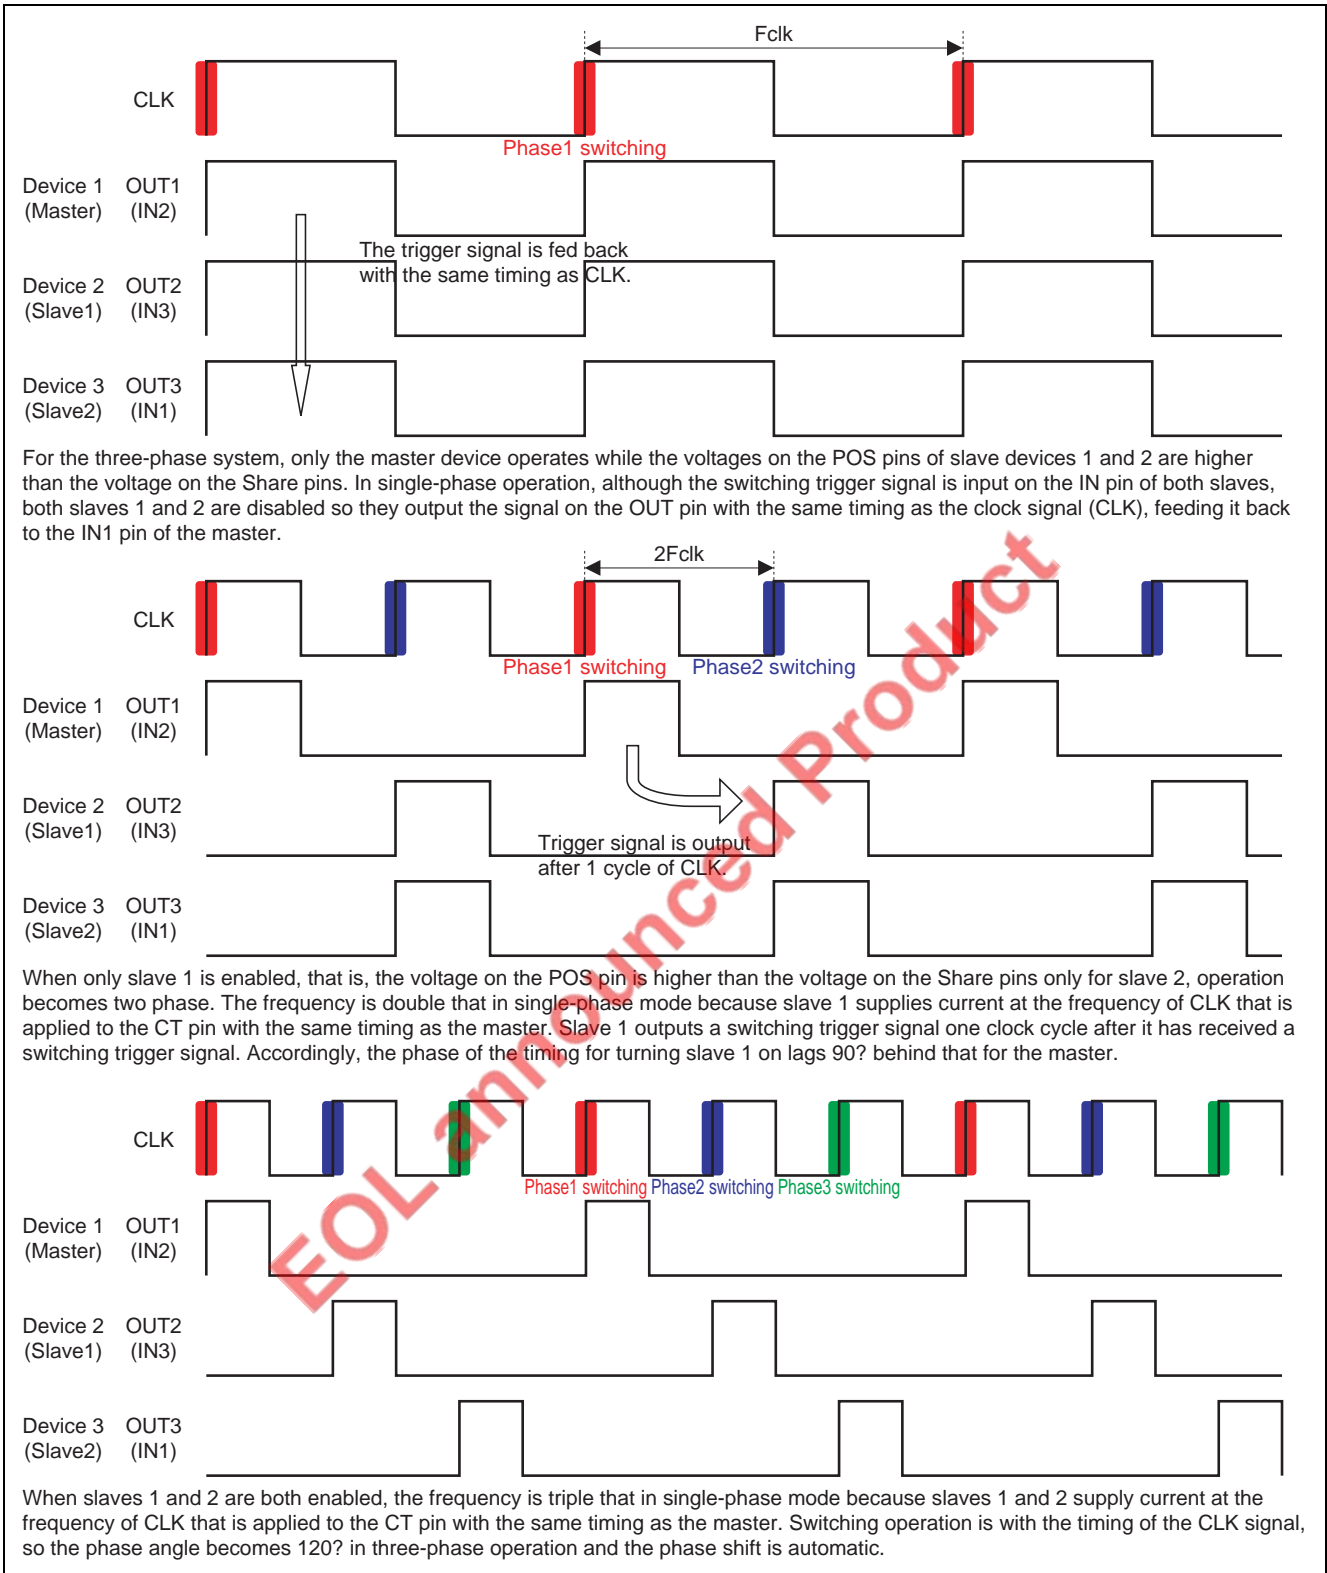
Fclk

CLK

Phase1 switching

Device 1 (Master) OUT1 (IN2)

The trigger signal is fed back with the same timing as CLK.

Device 2 (Slave1) OUT2 (IN3)

Device 3 (Slave2) OUT3 (IN1)

For the three-phase system, only the master device operates while the voltages on the POS pins of slave devices 1 and 2 are higher than the voltage on the Share pins. In single-phase operation, although the switching trigger signal is input on the IN pin of both slaves, both slaves 1 and 2 are disabled so they output the signal on the OUT pin with the same timing as the clock signal (CLK), feeding it back to the IN1 pin of the master.

2Fclk

CLK

Phase1 switching Phase2 switching

Device 1 (Master) OUT1 (IN2)

Device 2 (Slave1) OUT2 (IN3)

Trigger signal is output after 1 cycle of CLK.

Device 3 (Slave2) OUT3 (IN1)

When only slave 1 is enabled, that is, the voltage on the POS pin is higher than the voltage on the Share pins only for slave 2, operation becomes two phase. The frequency is double that in single-phase mode because slave 1 supplies current at the frequency of CLK that is applied to the CT pin with the same timing as the master. Slave 1 outputs a switching trigger signal one clock cycle after it has received a switching trigger signal. Accordingly, the phase of the timing for turning slave 1 on lags 90? behind that for the master.

CLK

Phase1 switching Phase2 switching Phase3 switching

Device 1 (Master) OUT1 (IN2)

Device 2 (Slave1) OUT2 (IN3)

Device 3 (Slave2) OUT3 (IN1)

When slaves 1 and 2 are both enabled, the frequency is triple that in single-phase mode because slaves 1 and 2 supply current at the frequency of CLK that is applied to the CT pin with the same timing as the master. Switching operation is with the timing of the CLK signal, so the phase angle becomes 120? in three-phase operation and the phase shift is automatic.

EOL announced Product